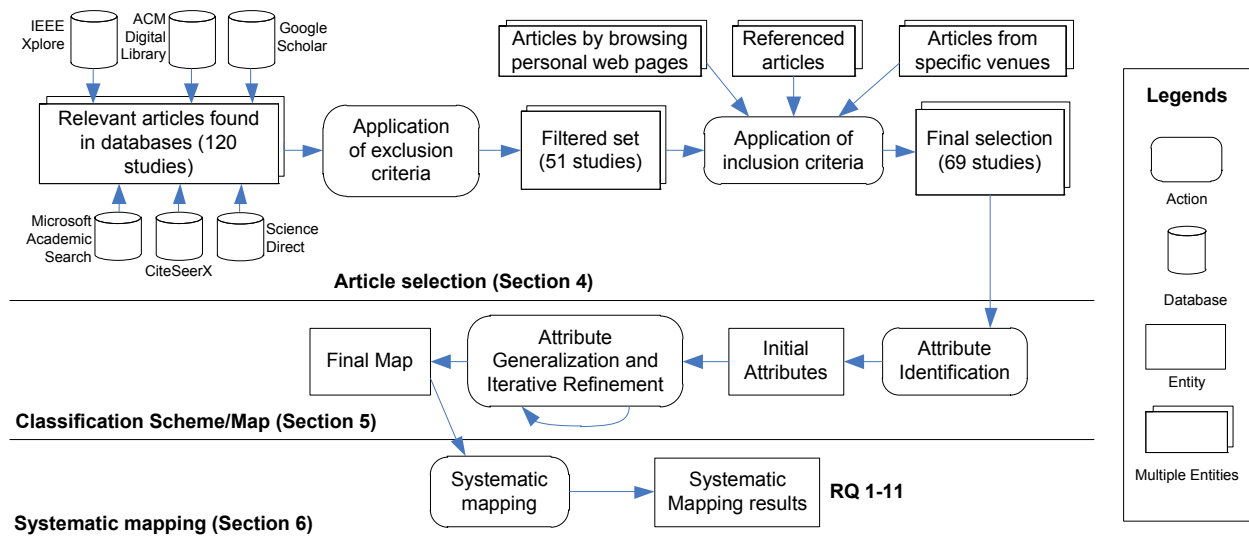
IEEE Xplore

ACM Digital Library

Google Scholar

Relevant articles found in databases (120 studies)

Microsoft Academic Search

CiteSeerX

Science Direct

Application of exclusion criteria

Filtered set (51 studies)

Articles by browsing personal web pages

Referenced articles

Articles from specific venues

Application of inclusion criteria

Final selection (69 studies)

Article selection (Section 4)

Final Map

Attribute Generalization and Iterative Refinement

Initial Attributes

Attribute Identification

Classification Scheme/Map (Section 5)

Systematic mapping

Systematic Mapping results

RQ 1-11

Systematic mapping (Section 6)

Legends

Action

Database

Entity

Multiple Entities